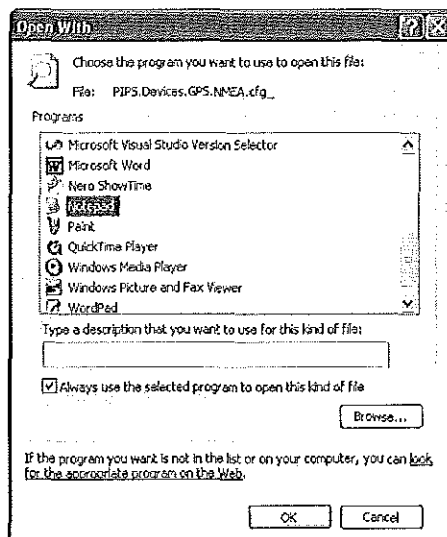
Open With

Choose the program you want to use to open this file:

File: PIPS.Devices.GPS.NMEA.cfg_

Programs

Microsoft Visual Studio Version Selector
Microsoft Word
Nero ShowTime
Notepad
Paint
QuickTime Player
Windows Media Player
Windows Picture and Fax Viewer
WordPad

Type a description that you want to use for this kind of file:

Always use the selected program to open this kind of file

Browse...

If the program you want is not in the list or on your computer, you can look for the appropriate program on the Web.

OK Cancel